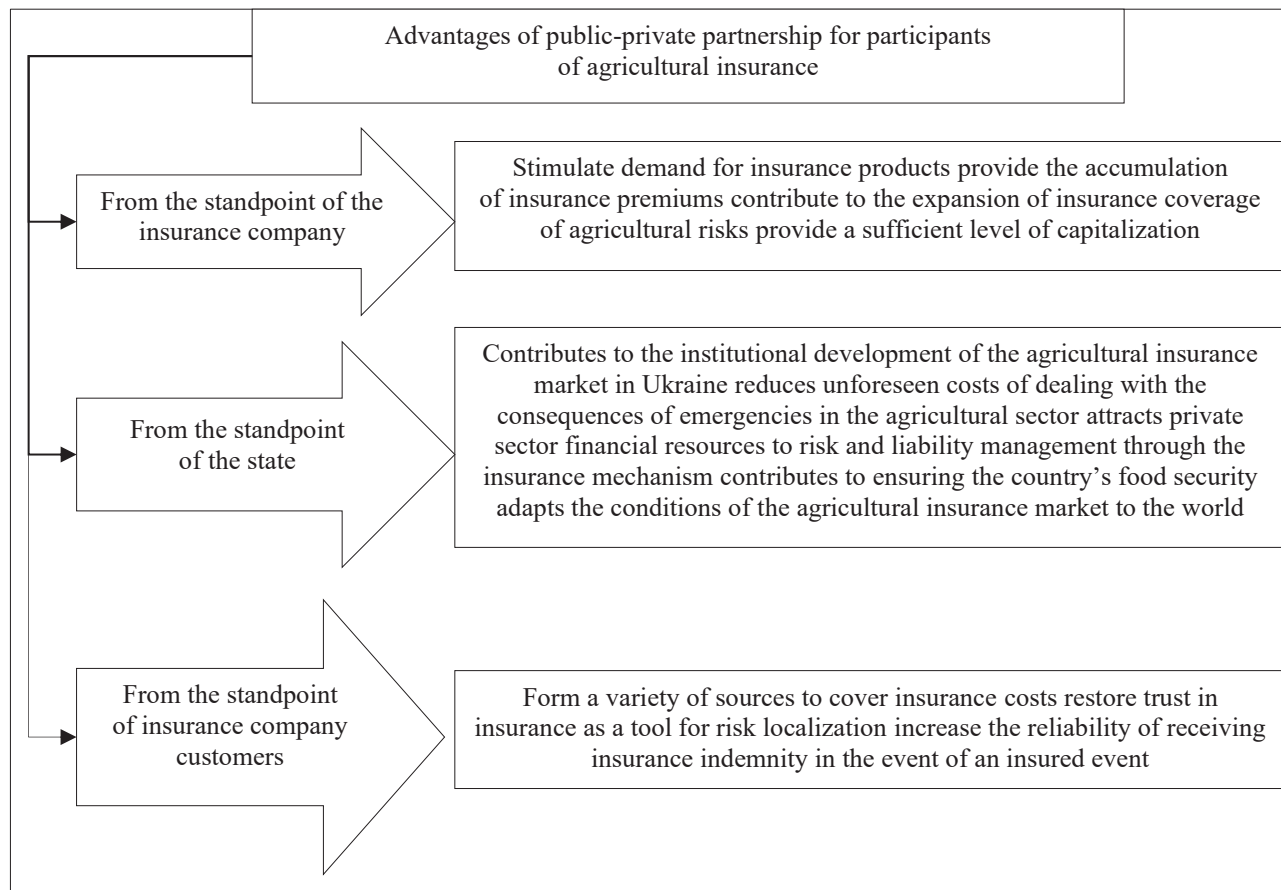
Advantages of public-private partnership for participants of agricultural insurance

From the standpoint of the insurance company

Stimulate demand for insurance products provide the accumulation of insurance premiums contribute to the expansion of insurance coverage of agricultural risks provide a sufficient level of capitalization

From the standpoint of the state

Contributes to the institutional development of the agricultural insurance market in Ukraine reduces unforeseen costs of dealing with the consequences of emergencies in the agricultural sector attracts private sector financial resources to risk and liability management through the insurance mechanism contributes to ensuring the country's food security adapts the conditions of the agricultural insurance market to the world

From the standpoint of insurance company customers

Form a variety of sources to cover insurance costs restore trust in insurance as a tool for risk localization increase the reliability of receiving insurance indemnity in the event of an insured event